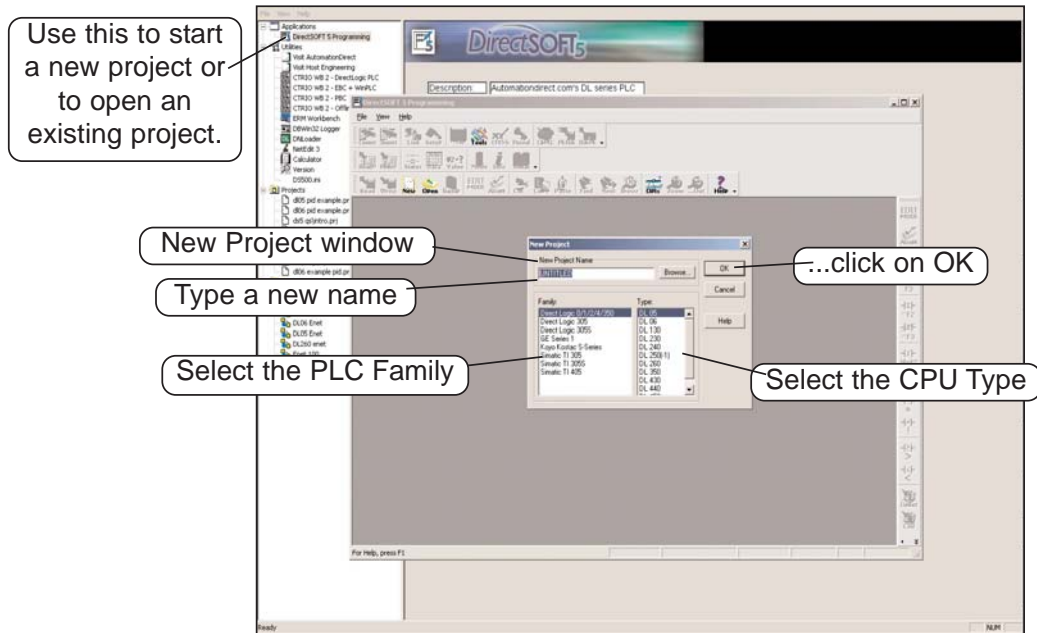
Use this to start a new project or to open an existing project.

File View Help

Applications
DirectSOFT 5 Programming
Utilities
Visit AutomationDirect
Visit Host Engineering
CTRIO WB 2 - DirectLogic PLC
CTRIO WB 2 - EBC + WinPLC
CTRIO WB 2 - PBC
CTRIO WB 2 - Offline
ERM Workbench
DBWin32 Logger
DNLoader
NetEdit 3
Calculator
Version
DS500.ini
Projects
d05 pid example.pr
d06 pid example.pr
ds5 qs(intro.prj)
d06 example pid.pr
DL06 Enet
DL05 Enet
DL260 enet
Enet 100

DirectSOFT5

Description AutomationDirect.com's DL series PLC

DirectSOFT 5 Programming

File View Help

New Open Help

New Project window

New Project
New Project Name
UNTITLED
Browse...
OK
Cancel
Help
Family:
Direct Logic 0/1/2/4/350
Direct Logic 305
Direct Logic 305S
GE Series 1
Koyo Kostac S-Series
Simatic TI 305
Simatic TI 305S
Simatic TI 405
Type:
DL 05
DL 06
DL 130
DL 230
DL 240
DL 250(-1)
DL 260
DL 350
DL 430
DL 440

...click on OK

Type a new name

Select the PLC Family

Select the CPU Type

For Help, press F1

Ready

NUM